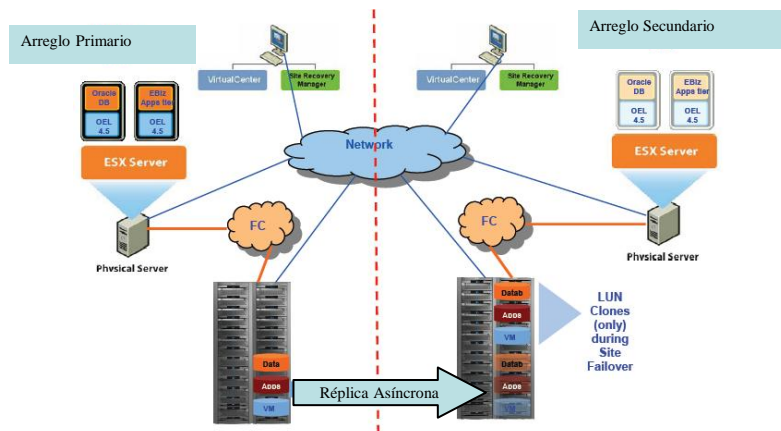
Arreglo Primario

Arreglo Secundario

VirtualCenter

Site Recovery Manager

VirtualCenter

Site Recovery Manager

Oracle DB

OEL 4.5

EBiz Apps Ser

OEL 4.5

ESX Server

Oracle DB

OEL 4.5

EBiz Apps Ser

OEL 4.5

ESX Server

Network

FC

FC

Physical Server

Physical Server

Data

Apps

VM

Datab

Apps

VM

Datab

Apps

VM

LUN Clones (only) during Site Failover

Réplica Asíncrona